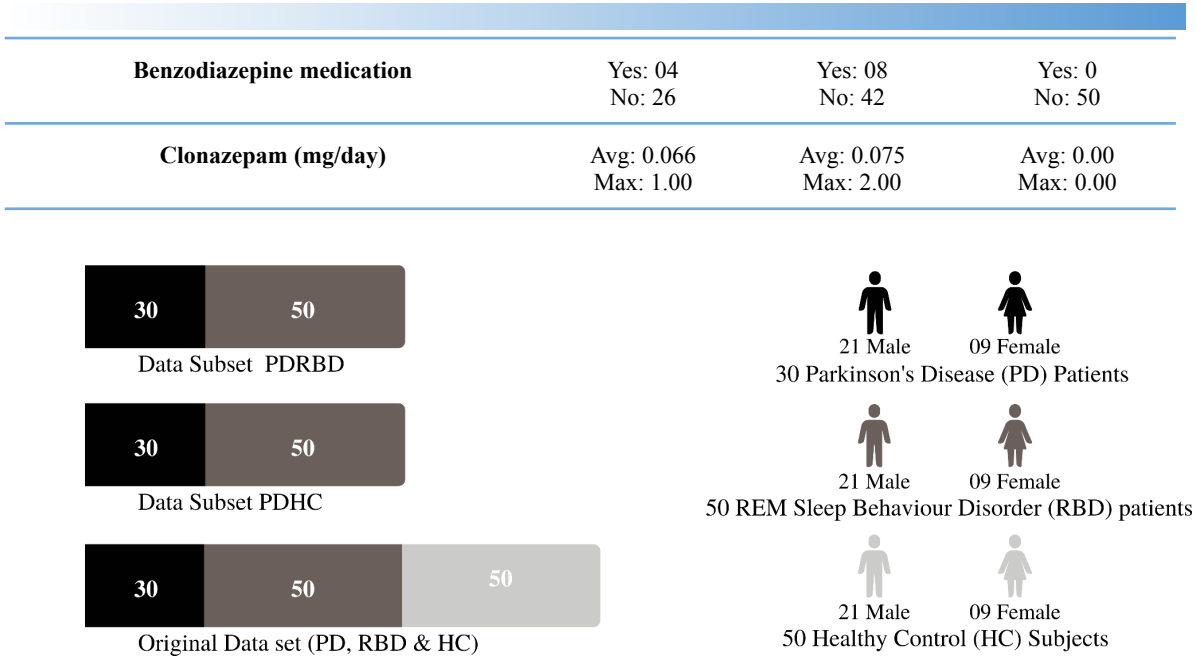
| Benzodiazepine medication | Yes: 04 No: 26 | Yes: 08 No: 42 | Yes: 0 No: 50 |
|---|---|---|---|
| Clonazepam (mg/day) | Avg: 0.066 Max: 1.00 | Avg: 0.075 Max: 2.00 | Avg: 0.00 Max: 0.00 |

30 50
Data Subset PDRBD

30 50
Data Subset PDHC

30 50 50
Original Data set (PD, RBD & HC)

21 Male 09 Female
30 Parkinson's Disease (PD) Patients

21 Male 09 Female
50 REM Sleep Behaviour Disorder (RBD) patients

21 Male 09 Female
50 Healthy Control (HC) Subjects